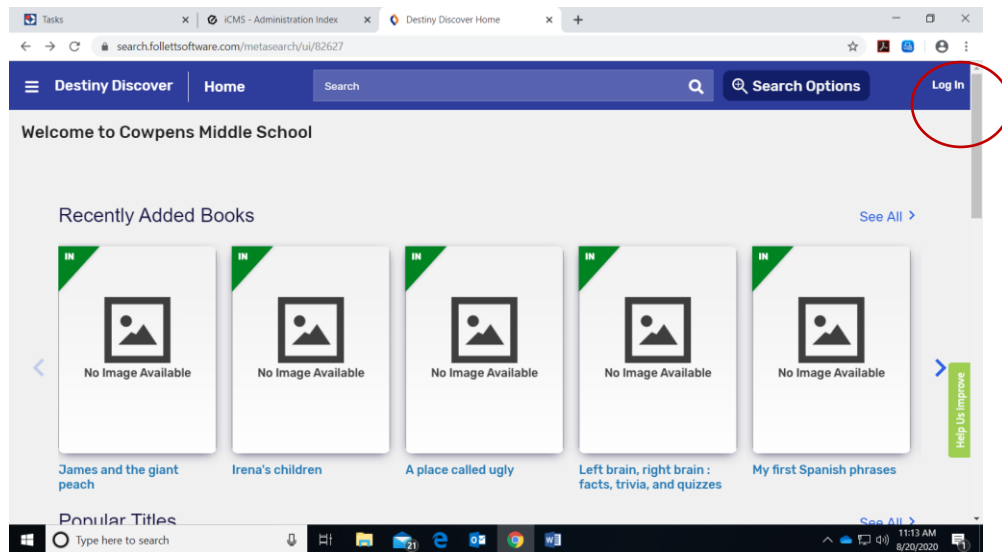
Tasks
iCMS - Administration Index
Destiny Discover Home
search.follettsoftware.com/metasearch/ui/82627

Destiny Discover
Home
Search
Search Options
Log In

Welcome to Cowpens Middle School

Recently Added Books
See All >

IN
No Image Available
James and the giant peach

IN
No Image Available
Irena's children

IN
No Image Available
A place called ugly

IN
No Image Available
Left brain, right brain : facts, trivia, and quizzes

IN
No Image Available
My first Spanish phrases

Help Us Improve

Popular Titles
See All >

Type here to search
11:13 AM
8/20/2020